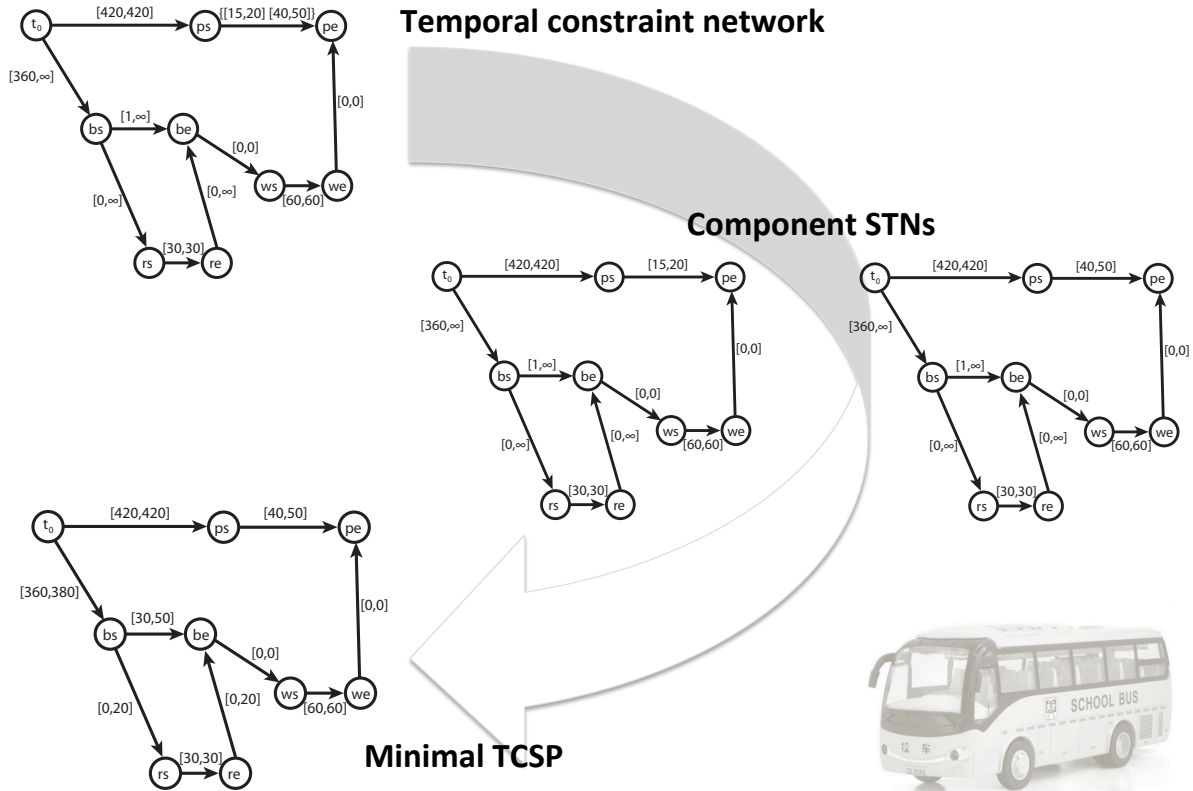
Temporal constraint network

$t_0$ [420,420] ps {[15,20] [40,50]} pe
[360,∞] bs [1,∞] be [0,0] ws [60,60] we [0,0]
[0,∞] rs [30,30] re [0,∞]

Component STNs

$t_0$ [420,420] ps [15,20] pe
[360,∞] bs [1,∞] be [0,0] ws [60,60] we [0,0]
[0,∞] rs [30,30] re [0,∞]

$t_0$ [420,420] ps [40,50] pe
[360,∞] bs [1,∞] be [0,0] ws [60,60] we [0,0]
[0,∞] rs [30,30] re [0,∞]

$t_0$ [420,420] ps [40,50] pe
[360,380] bs [30,50] be [0,0] ws [60,60] we [0,0]
[0,20] rs [30,30] re [0,20]

Minimal TCSP

SCHOOL BUS